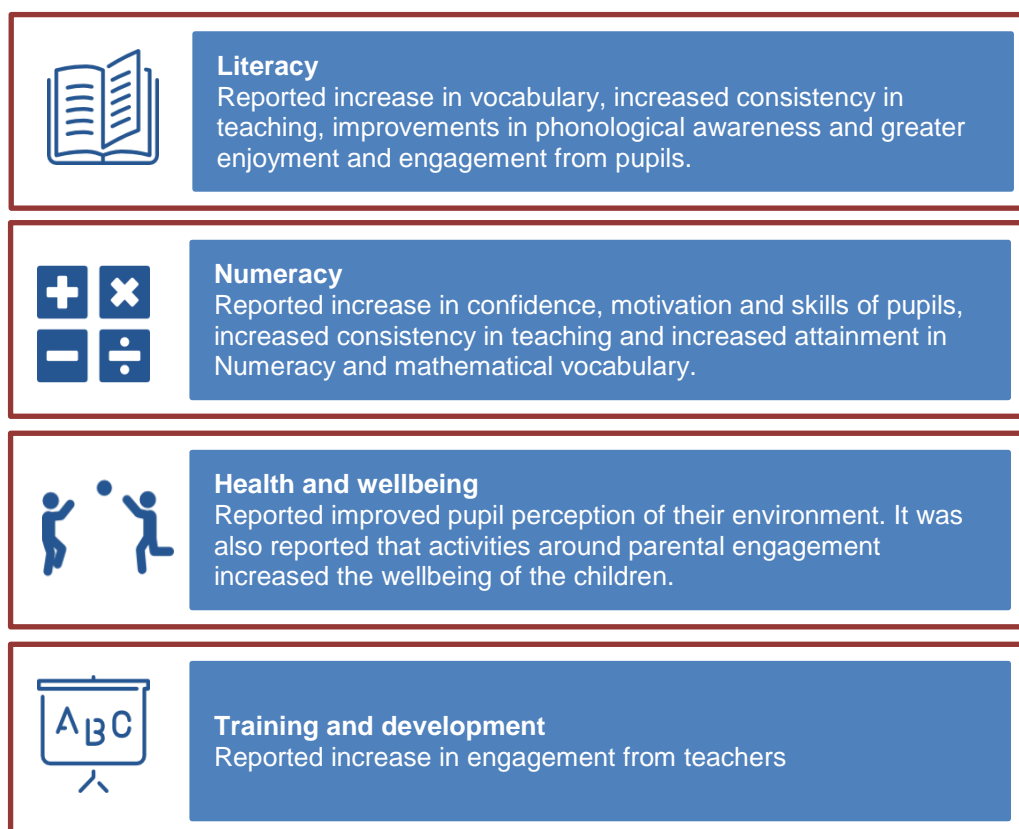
**Literacy**
Reported increase in vocabulary, increased consistency in teaching, improvements in phonological awareness and greater enjoyment and engagement from pupils.

**Numeracy**
Reported increase in confidence, motivation and skills of pupils, increased consistency in teaching and increased attainment in Numeracy and mathematical vocabulary.

**Health and wellbeing**
Reported improved pupil perception of their environment. It was also reported that activities around parental engagement increased the wellbeing of the children.

ABC

**Training and development**
Reported increase in engagement from teachers